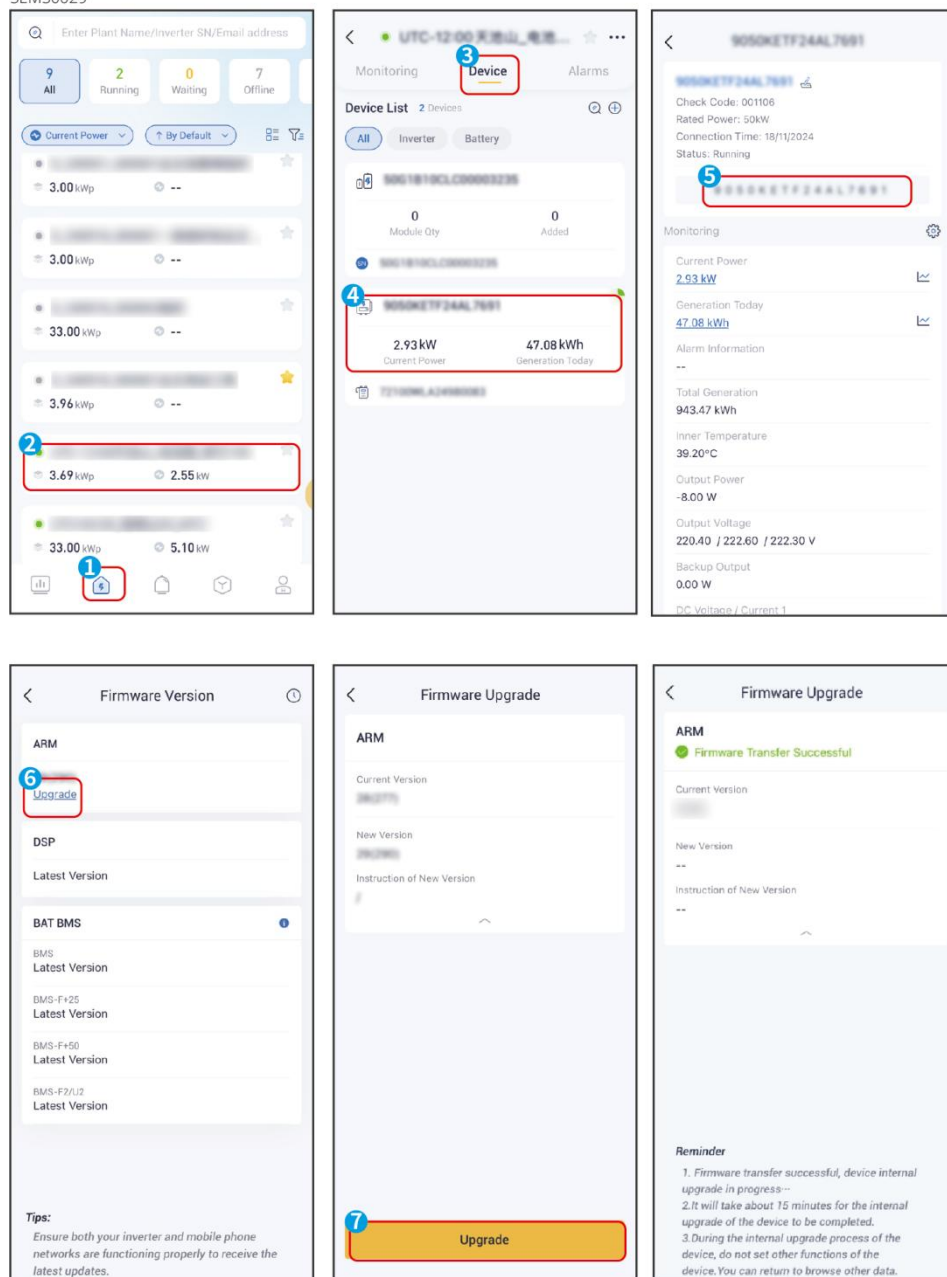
SEMS0029

Enter Plant Name/Inverter SN/Email address

9 All | 2 Running | 0 Waiting | 7 Offline

Current Power | By Default

3.00 kWp --

3.00 kWp --

33.00 kWp --

3.96 kWp --

2

3.69 kWp 2.55 kW

33.00 kWp 5.10 kW

1

UTC-12:00 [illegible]

3

Monitoring Device Alarms

Device List 2 Devices

All Inverter Battery

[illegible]

0 Module Qty | 0 Added

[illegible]

4

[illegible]

2.93 kW Current Power | 47.08 kWh Generation Today

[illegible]

9050KETF24AL7691

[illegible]

Check Code: 001106
Rated Power: 50kW
Connection Time: 18/11/2024
Status: Running

5

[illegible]

Monitoring

Current Power
2.93 kW

Generation Today
47.08 kWh

Alarm Information
--

Total Generation
943.47 kWh

Inner Temperature
39.20°C

Output Power
-8.00 W

Output Voltage
220.40 / 222.60 / 222.30 V

Backup Output
0.00 W

DC Voltage / Current 1

Firmware Version

ARM

6

Upgrade

DSP

Latest Version

BAT BMS

BMS
Latest Version

BMS-F+25
Latest Version

BMS-F+50
Latest Version

BMS-F2/U2
Latest Version

Tips:
Ensure both your inverter and mobile phone networks are functioning properly to receive the latest updates.

Firmware Upgrade

ARM

Current Version
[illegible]

New Version
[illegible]

Instruction of New Version
/

7

Upgrade

Firmware Upgrade

ARM
Firmware Transfer Successful

Current Version
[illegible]

New Version
--

Instruction of New Version
--

Reminder
1. Firmware transfer successful, device internal upgrade in progress···
2.It will take about 15 minutes for the internal upgrade of the device to be completed.
3.During the internal upgrade process of the device, do not set other functions of the device.You can return to browse other data.